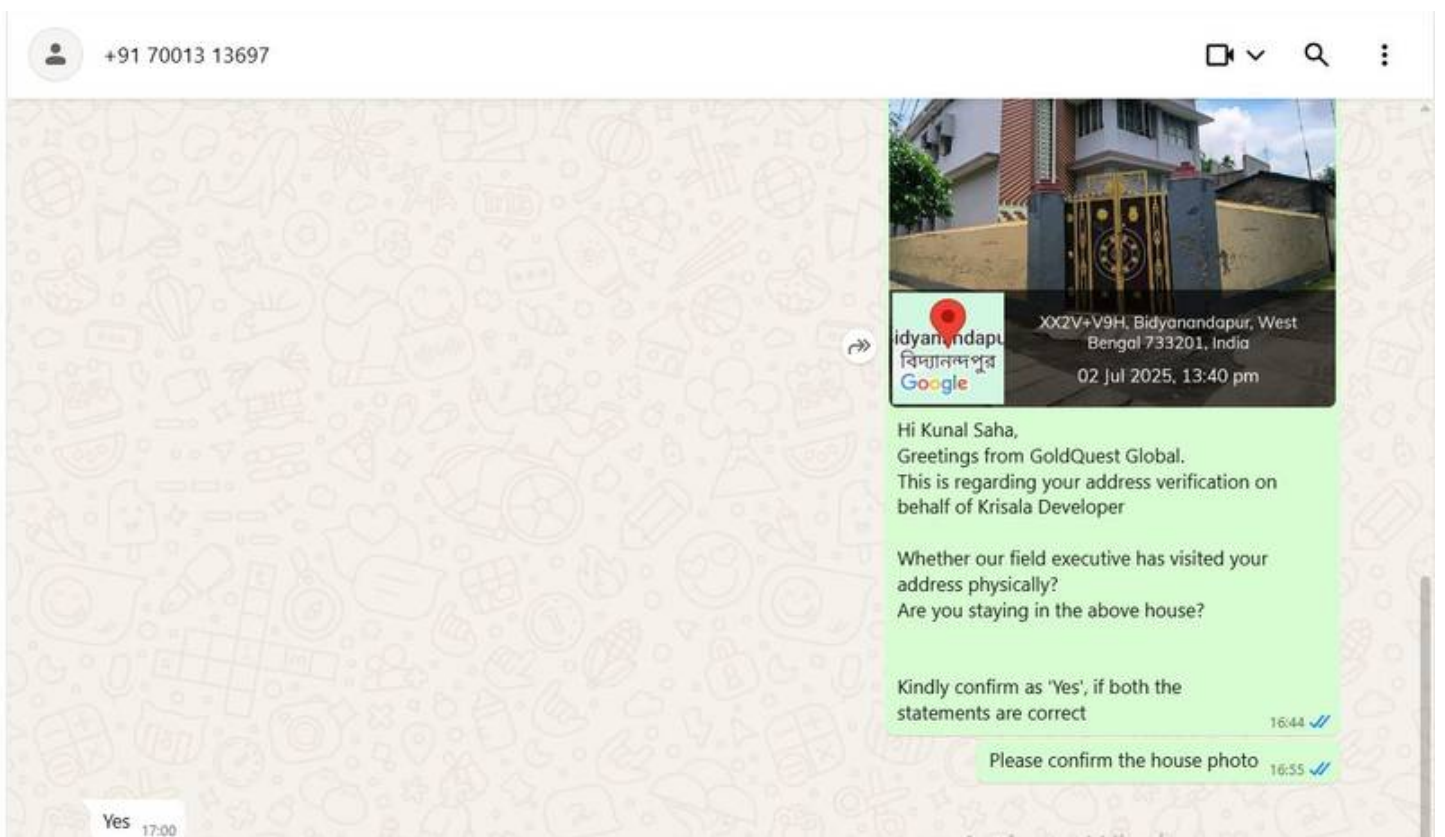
+91 70013 13697

idyanandapu
বিদ্যানন্দপুর
Google

XX2V+V9H, Bidyanandapur, West Bengal 733201, India
02 Jul 2025, 13:40 pm

Hi Kunal Saha,
Greetings from GoldQuest Global.
This is regarding your address verification on behalf of Krisala Developer

Whether our field executive has visited your address physically?
Are you staying in the above house?

Kindly confirm as 'Yes', if both the statements are correct 16:44

Please confirm the house photo 16:55

Yes 17:00